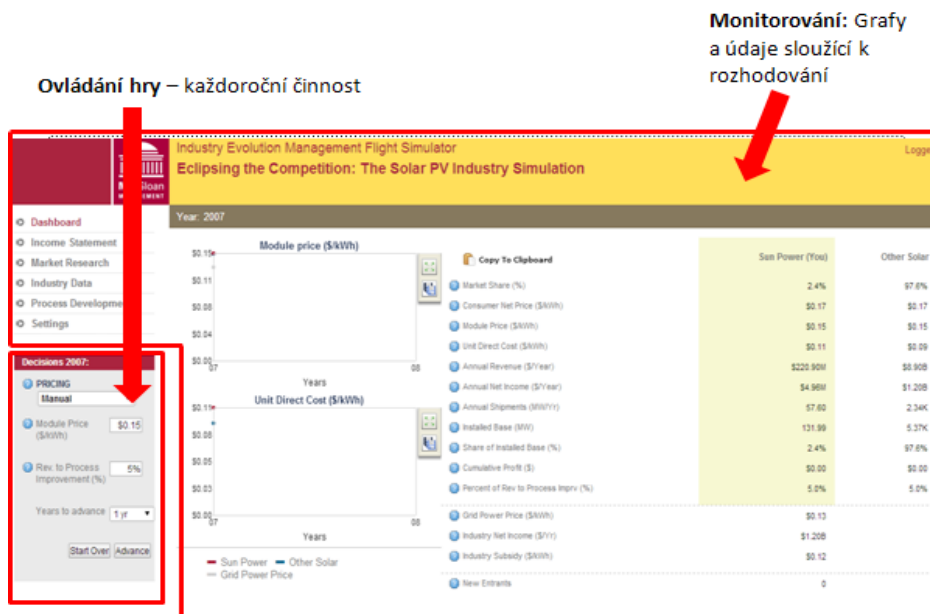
**Monitorování:** Grafy a údaje sloužící k rozhodování

**Ovládání hry** – každoroční činnost

Industry Evolution Management Flight Simulator
Eclipsing the Competition: The Solar PV Industry Simulation

Logg

MIT Sloan MANAGEMENT

Year: 2007

Dashboard
Income Statement
Market Research
Industry Data
Process Developme
Settings

Decisions 2007:
PRICING
Manual
Module Price ($/kWh) $0.15
Rev. to Process Improvement (%) 5%
Years to advance 1 yr
Start Over Advance

Module price ($/kWh)
$0.15
$0.11
$0.08
$0.04
$0.00
07 08
Years

Unit Direct Cost ($/kWh)
$0.11
$0.08
$0.05
$0.03
$0.00
07 08
Years

Sun Power Other Solar
Grid Power Price

Copy To Clipboard

| | Sun Power (You) | Other Solar |
|---|---|---|
| Market Share (%) | 2.4% | 97.6% |
| Consumer Net Price ($/kWh) | $0.17 | $0.17 |
| Module Price ($/kWh) | $0.15 | $0.15 |
| Unit Direct Cost ($/kWh) | $0.11 | $0.09 |
| Annual Revenue ($/Year) | $220.90M | $8.90B |
| Annual Net Income ($/Year) | $4.96M | $1.20B |
| Annual Shipments (MW/Yr) | 57.60 | 2.34K |
| Installed Base (MW) | 131.99 | 5.37K |
| Share of Installed Base (%) | 2.4% | 97.6% |
| Cumulative Profit ($) | $0.00 | $0.00 |
| Percent of Rev to Process Imprv (%) | 5.0% | 5.0% |
| Grid Power Price ($/kWh) | $0.13 | |
| Industry Net Income ($/Yr) | $1.20B | |
| Industry Subsidy ($/kWh) | $0.12 | |
| New Entrants | 0 | |